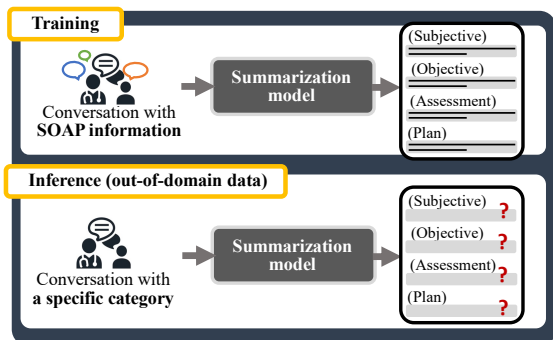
Training

Conversation with SOAP information

Summarization model

(Subjective)
(Objective)
(Assessment)
(Plan)

Inference (out-of-domain data)

Conversation with a specific category

Summarization model

(Subjective) ?
(Objective) ?
(Assessment) ?
(Plan) ?